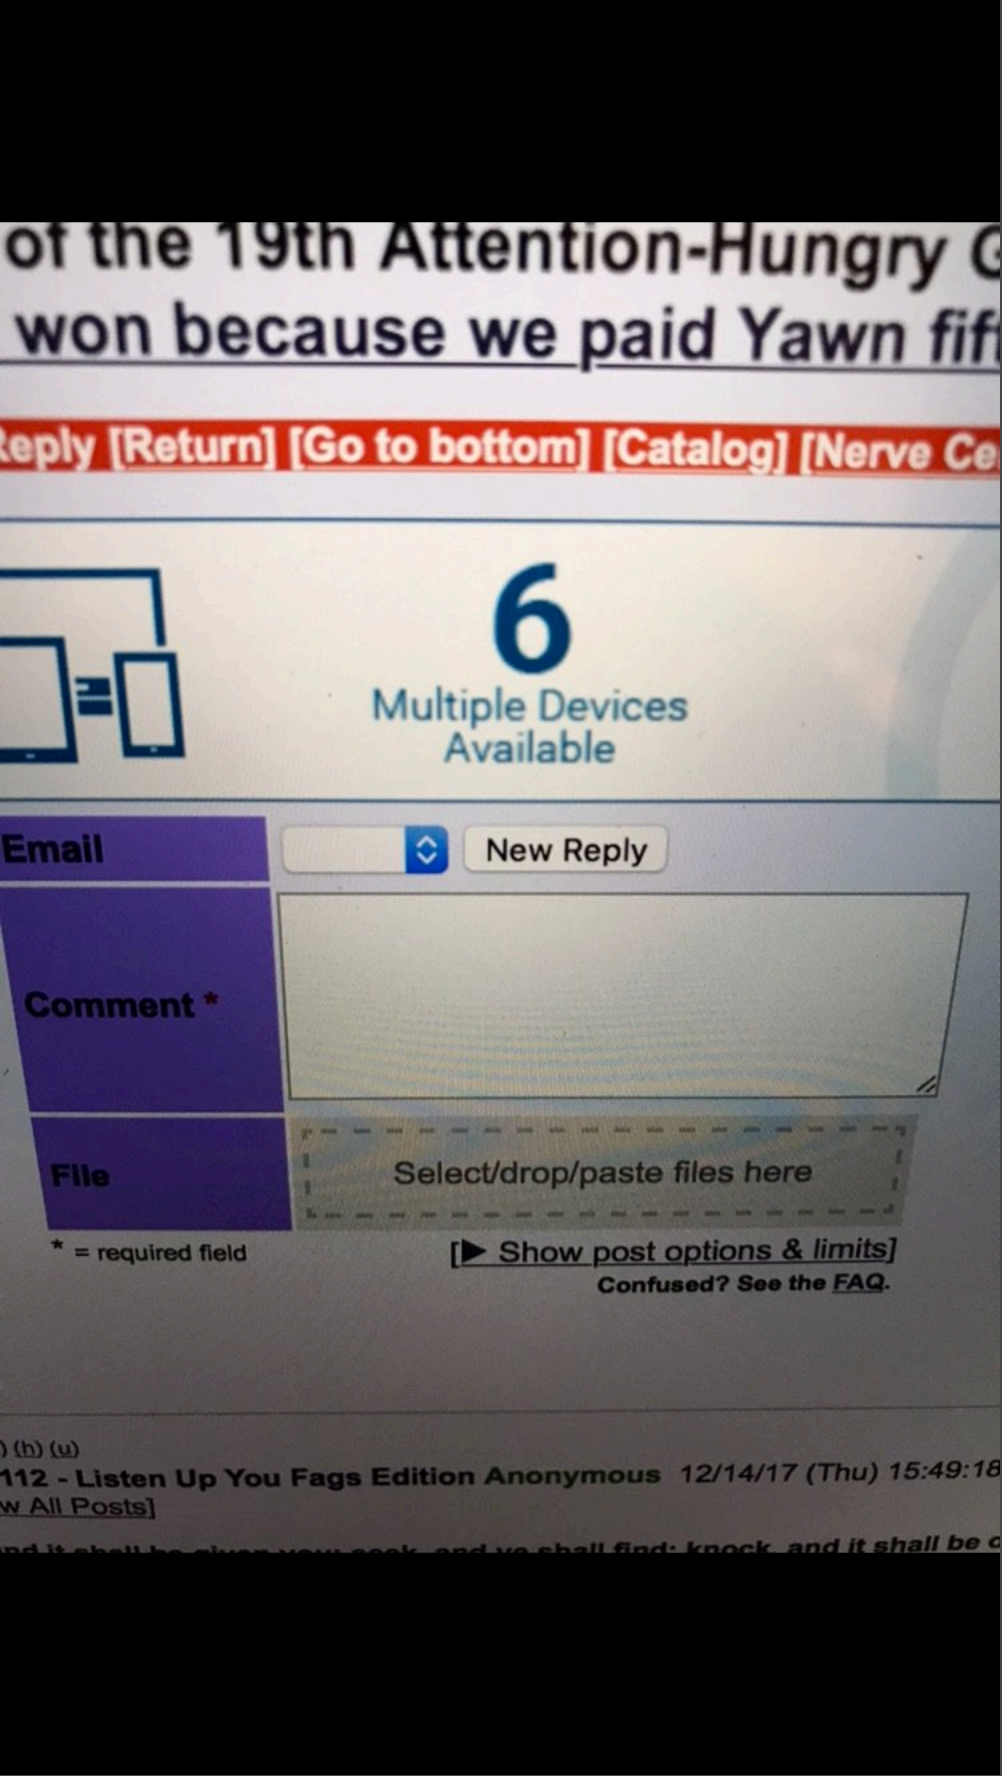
of the 19th Attention-Hungry G
won because we paid Yawn fif

eply [Return] [Go to bottom] [Catalog] [Nerve Ce

6
Multiple Devices Available

Email

New Reply

Comment *

File

Select/drop/paste files here

* = required field

[▶ Show post options & limits]
Confused? See the FAQ.

) (h) (u)
112 - Listen Up You Fags Edition Anonymous 12/14/17 (Thu) 15:49:18
w All Posts]
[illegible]